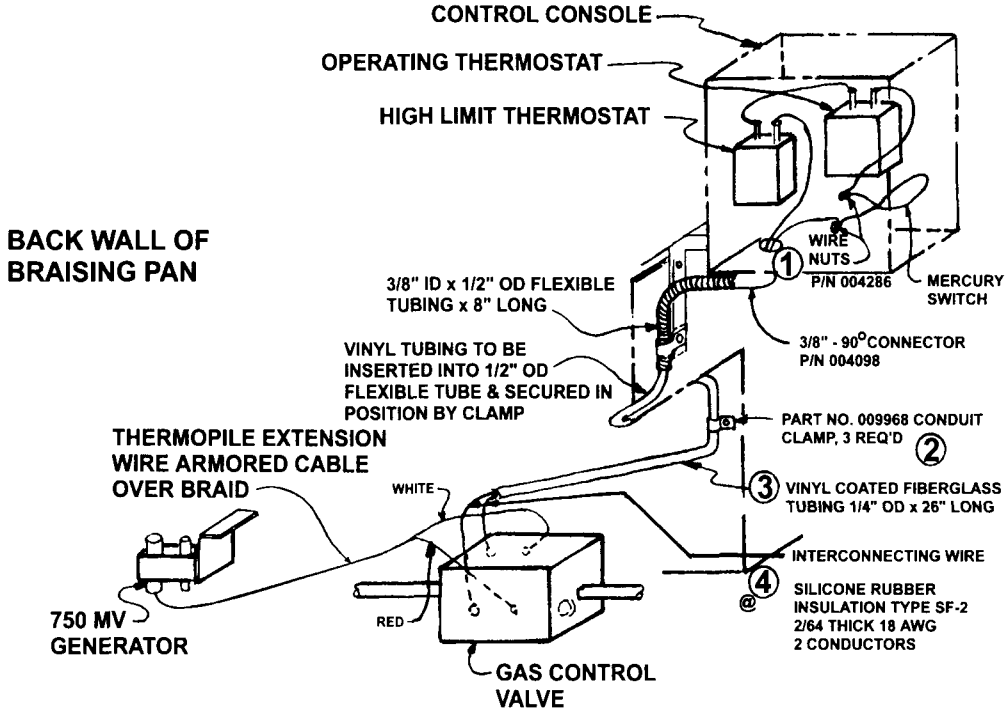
CONTROL CONSOLE

OPERATING THERMOSTAT

HIGH LIMIT THERMOSTAT

BACK WALL OF BRAISING PAN

WIRE NUTS P/N 004286

MERCURY SWITCH

1

3/8" ID x 1/2" OD FLEXIBLE TUBING x 8" LONG

3/8" - 90$^{O}$CONNECTOR P/N 004098

VINYL TUBING TO BE INSERTED INTO 1/2" OD FLEXIBLE TUBE & SECURED IN POSITION BY CLAMP

PART NO. 009968 CONDUIT CLAMP, 3 REQ'D

2

THERMOPILE EXTENSION WIRE ARMORED CABLE OVER BRAID

WHITE

3

VINYL COATED FIBERGLASS TUBING 1/4" OD x 26" LONG

INTERCONNECTING WIRE

@

4

SILICONE RUBBER INSULATION TYPE SF-2 2/64 THICK 18 AWG 2 CONDUCTORS

750 MV GENERATOR

RED

GAS CONTROL VALVE